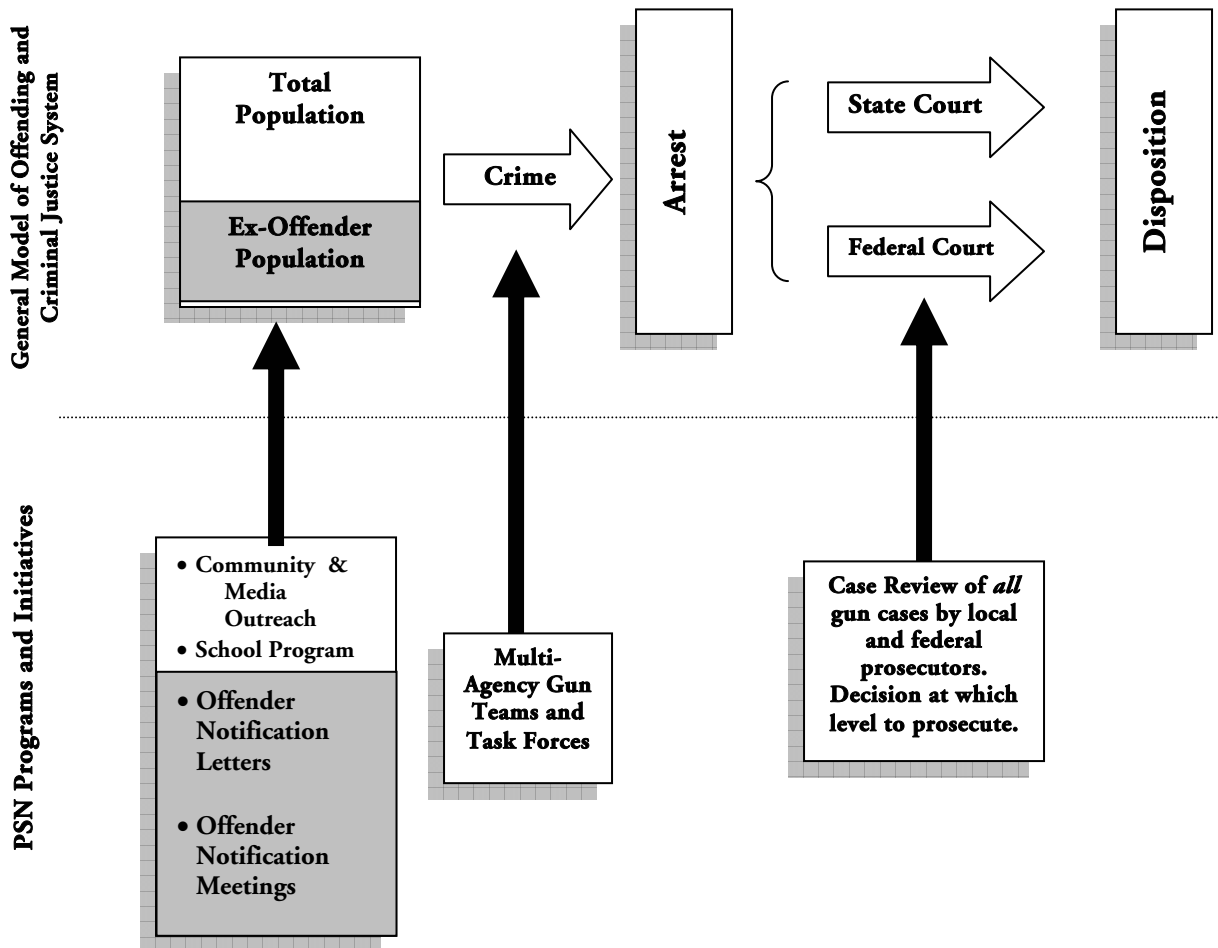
General Model of Offending and Criminal Justice System

Total Population

Ex-Offender Population

Crime

Arrest

State Court

Federal Court

Disposition

PSN Programs and Initiatives

• Community & Media Outreach
• School Program

• Offender Notification Letters

• Offender Notification Meetings

Multi-Agency Gun Teams and Task Forces

Case Review of *all* gun cases by local and federal prosecutors. Decision at which level to prosecute.